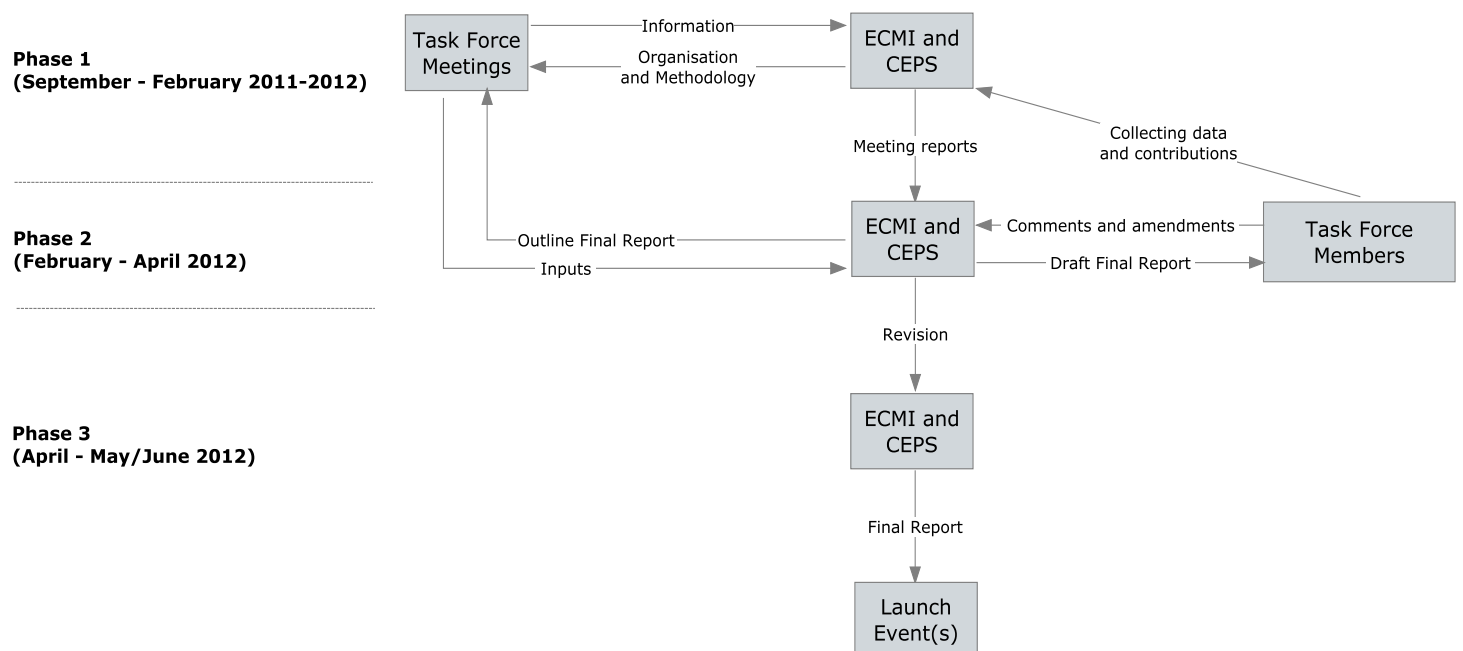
Phase 1
(September - February 2011-2012)

Task Force Meetings

Information

ECMI and CEPS

Organisation and Methodology

Meeting reports

Collecting data and contributions

Phase 2
(February - April 2012)

Outline Final Report

ECMI and CEPS

Comments and amendments

Task Force Members

Inputs

Draft Final Report

Revision

Phase 3
(April - May/June 2012)

ECMI and CEPS

Final Report

Launch Event(s)